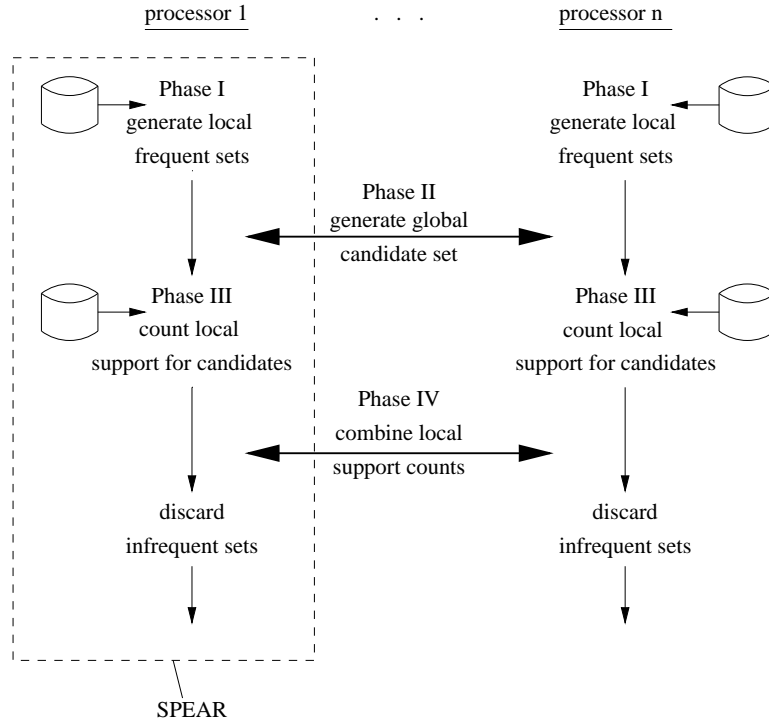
processor 1

. . .

processor n

Phase I
generate local
frequent sets

Phase III
count local
support for candidates

discard
infrequent sets

Phase II
generate global
candidate set

Phase IV
combine local
support counts

Phase I
generate local
frequent sets

Phase III
count local
support for candidates

discard
infrequent sets

SPEAR